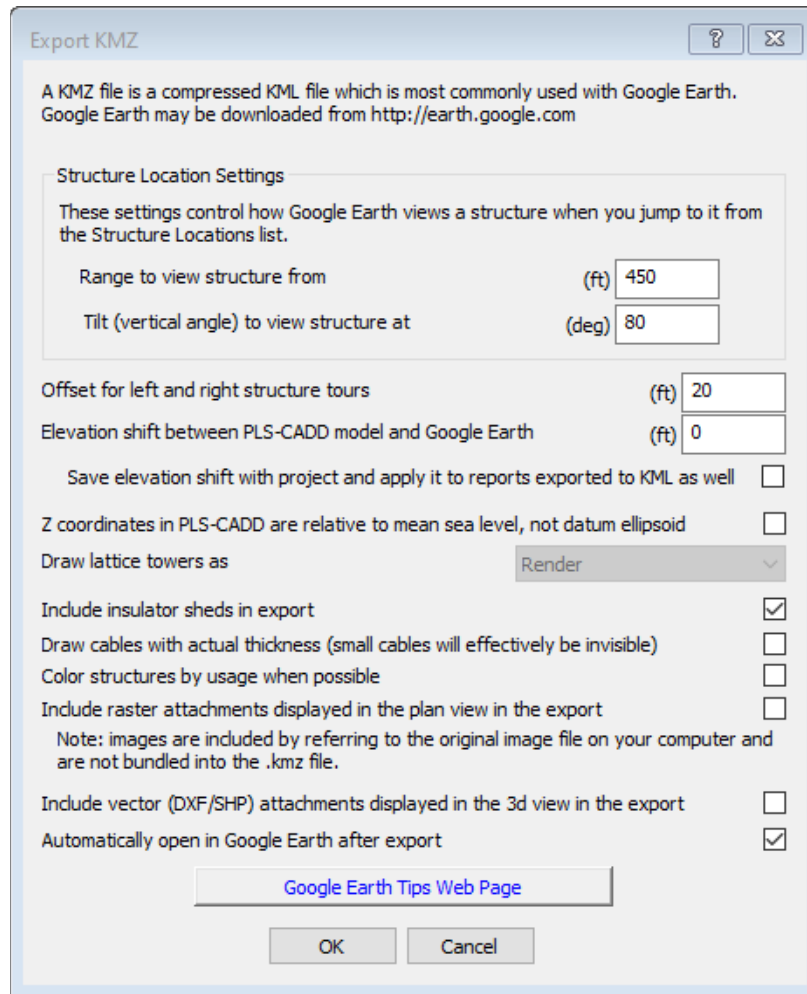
Export KMZ

?

A KMZ file is a compressed KML file which is most commonly used with Google Earth. Google Earth may be downloaded from http://earth.google.com

Structure Location Settings

These settings control how Google Earth views a structure when you jump to it from the Structure Locations list.

Range to view structure from (ft) 450

Tilt (vertical angle) to view structure at (deg) 80

Offset for left and right structure tours (ft) 20

Elevation shift between PLS-CADD model and Google Earth (ft) 0

Save elevation shift with project and apply it to reports exported to KML as well

Z coordinates in PLS-CADD are relative to mean sea level, not datum ellipsoid

Draw lattice towers as Render

Include insulator sheds in export

Draw cables with actual thickness (small cables will effectively be invisible)

Color structures by usage when possible

Include raster attachments displayed in the plan view in the export

Note: images are included by referring to the original image file on your computer and are not bundled into the .kmz file.

Include vector (DXF/SHP) attachments displayed in the 3d view in the export

Automatically open in Google Earth after export

Google Earth Tips Web Page

OK

Cancel